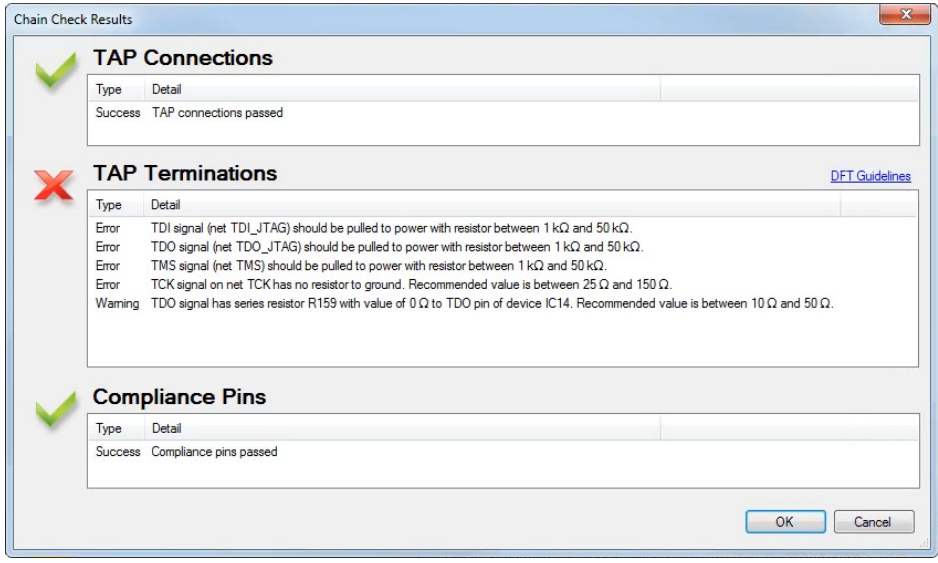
Chain Check Results

TAP Connections

| Type | Detail |
|---|---|
| Success | TAP connections passed |

TAP Terminations

DFT Guidelines

| Type | Detail |
|---|---|
| Error | TDI signal (net TDI_JTAG) should be pulled to power with resistor between 1 kΩ and 50 kΩ. |
| Error | TDO signal (net TDO_JTAG) should be pulled to power with resistor between 1 kΩ and 50 kΩ. |
| Error | TMS signal (net TMS) should be pulled to power with resistor between 1 kΩ and 50 kΩ. |
| Error | TCK signal on net TCK has no resistor to ground. Recommended value is between 25 Ω and 150 Ω. |
| Warning | TDO signal has series resistor R159 with value of 0 Ω to TDO pin of device IC14. Recommended value is between 10 Ω and 50 Ω. |

Compliance Pins

| Type | Detail |
|---|---|
| Success | Compliance pins passed |

OK Cancel